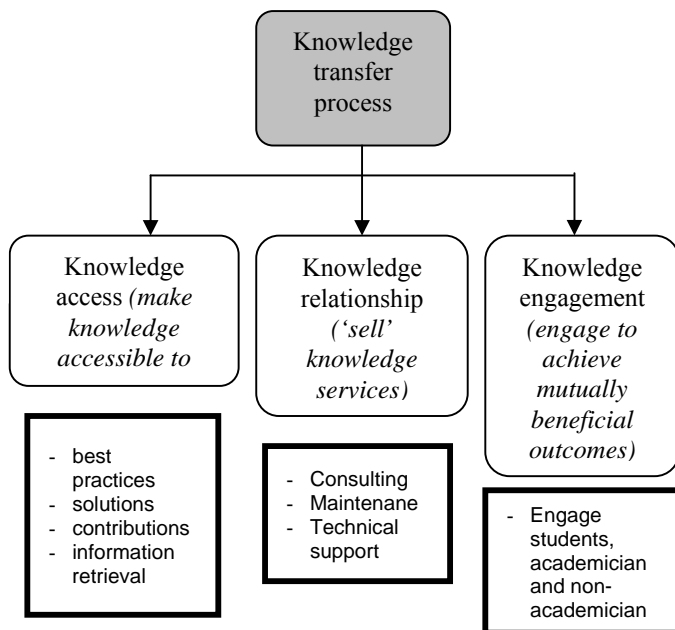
Knowledge transfer process

Knowledge access *(make knowledge accessible to*

- best practices
- solutions
- contributions
- information retrieval

Knowledge relationship *('sell' knowledge services)*

- Consulting
- Maintenane
- Technical support

Knowledge engagement *(engage to achieve mutually beneficial outcomes)*

- Engage students, academician and non-academician